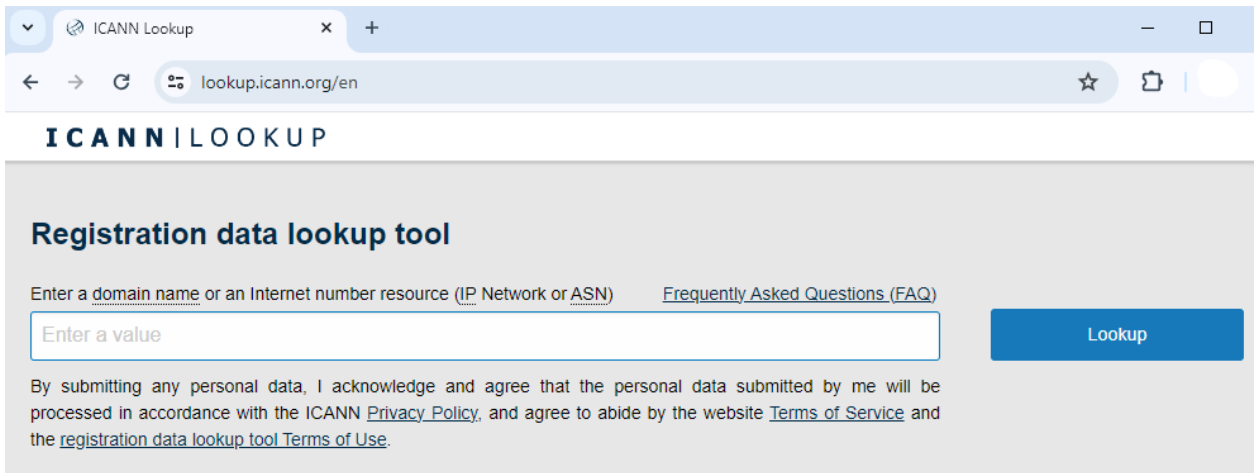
ICANN Lookup

lookup.icann.org/en

ICANN|LOOKUP

Registration data lookup tool

Enter a domain name or an Internet number resource (IP Network or ASN)

Frequently Asked Questions (FAQ)

Enter a value

Lookup

By submitting any personal data, I acknowledge and agree that the personal data submitted by me will be processed in accordance with the ICANN Privacy Policy, and agree to abide by the website Terms of Service and the registration data lookup tool Terms of Use.